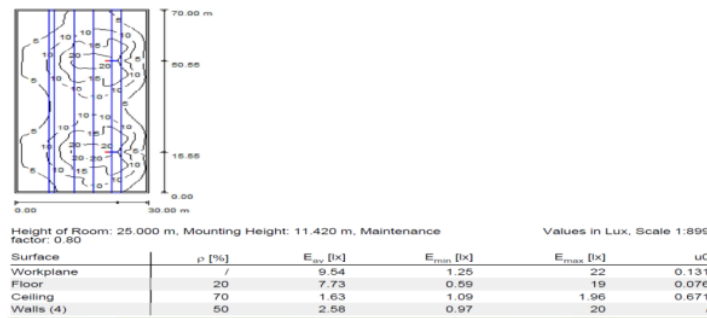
70.00 m

60.66

15.55

0.00

0.00

30.00 m

5 10 10 15 10 5 10 20 20 10 5 15 10 10 10 15 10 5 10 20 20 10 5 15 10 10

Height of Room: 25.000 m, Mounting Height: 11.420 m, Maintenance factor: 0.80

Values in Lux, Scale 1:899

| Surface | $\rho$ [%] | $E_{av}$ [lx] | $E_{min}$ [lx] | $E_{max}$ [lx] | u0 |
|---|---|---|---|---|---|
| Workplane | / | 9.54 | 1.25 | 22 | 0.131 |
| Floor | 20 | 7.73 | 0.59 | 19 | 0.076 |
| Ceiling | 70 | 1.63 | 1.09 | 1.96 | 0.671 |
| Walls (4) | 50 | 2.58 | 0.97 | 20 | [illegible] |